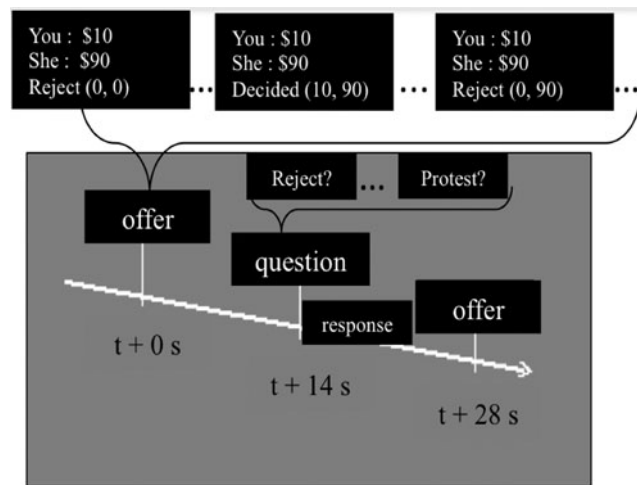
You : \$10
She : \$90
Reject (0, 0)

…

You : \$10
She : \$90
Decided (10, 90)

…

You : \$10
She : \$90
Reject (0, 90)

…

Reject?

…

Protest?

offer

question

response

offer

t + 0 s

t + 14 s

t + 28 s